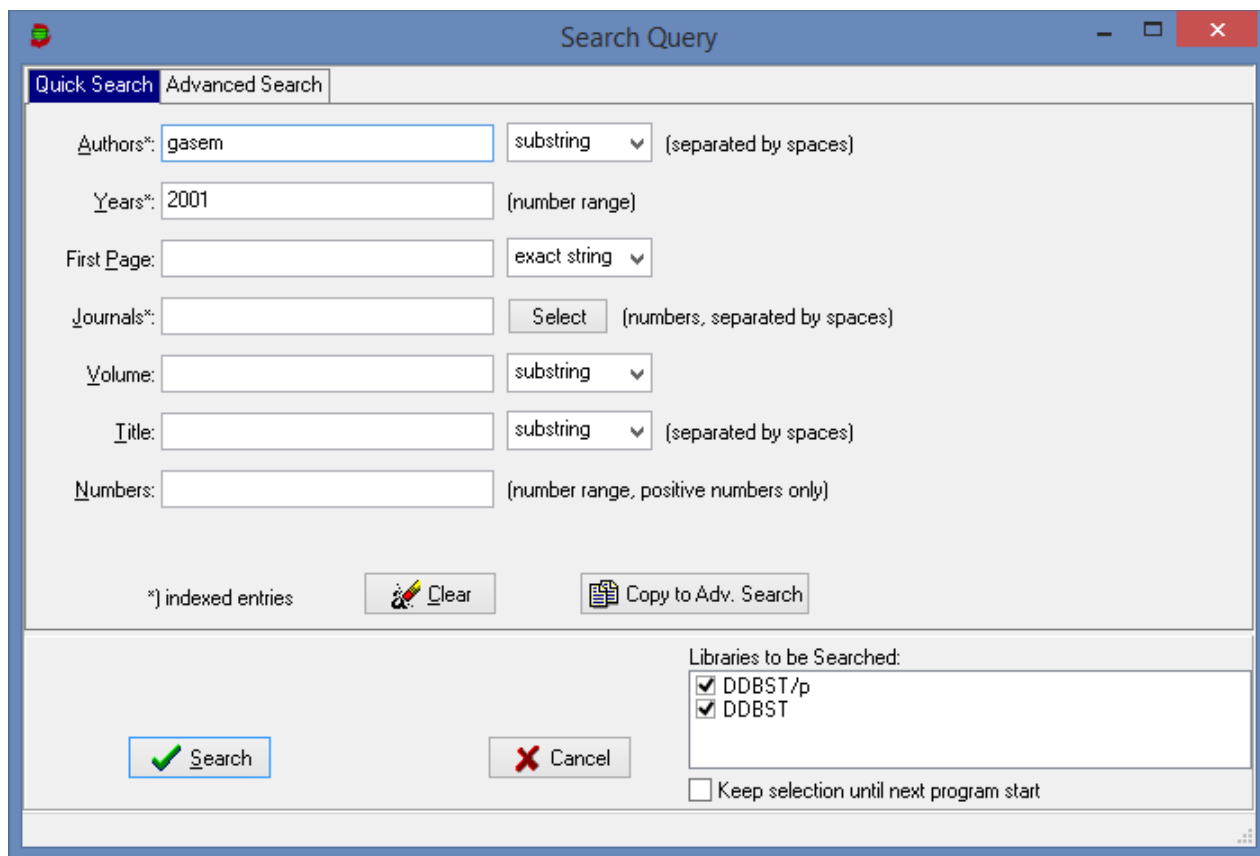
Search Query

Quick Search | Advanced Search

Authors*: gasem | substring | (separated by spaces)

Years*: 2001 | (number range)

First Page: | exact string

Journals*: | Select | (numbers, separated by spaces)

Volume: | substring

Title: | substring | (separated by spaces)

Numbers: | (number range, positive numbers only)

*) indexed entries | Clear | Copy to Adv. Search

Libraries to be Searched:
☑ DDBST/p
☑ DDBST

Search | Cancel

☐ Keep selection until next program start